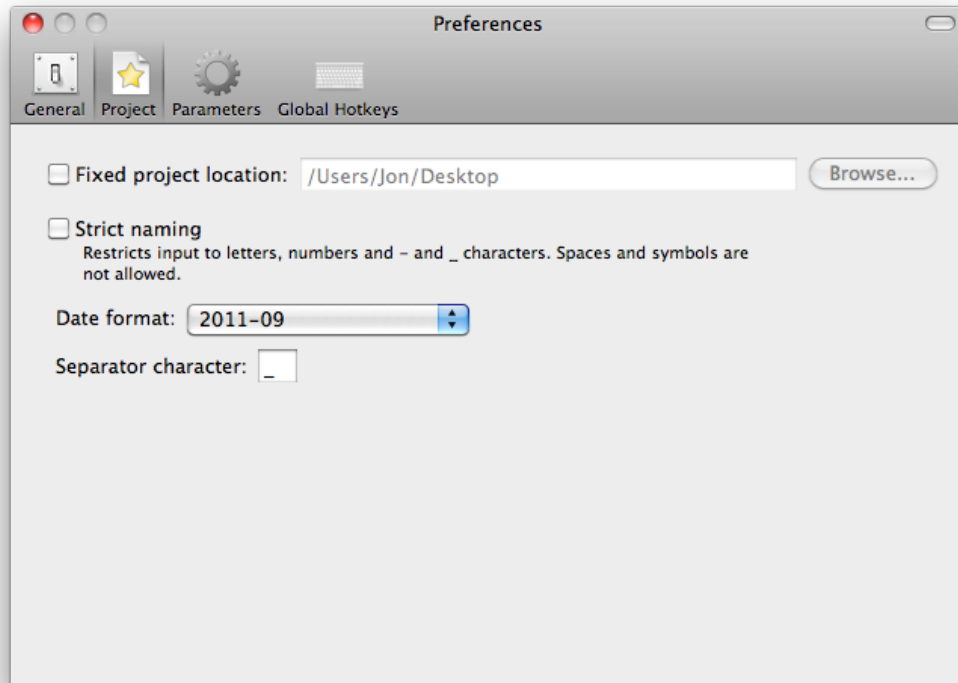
Preferences

General Project Parameters Global Hotkeys

Fixed project location: /Users/Jon/Desktop Browse...

Strict naming
Restricts input to letters, numbers and - and _ characters. Spaces and symbols are not allowed.

Date format: 2011-09

Separator character: _